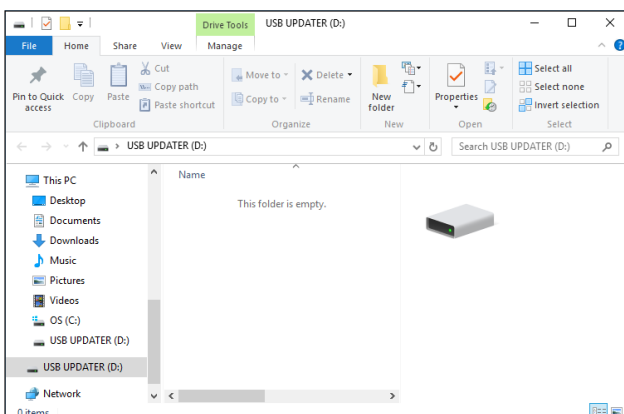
Drive Tools USB UPDATER (D:)

File Home Share View Manage

Pin to Quick access Copy Paste Cut Copy path Paste shortcut
Clipboard

Move to Delete Copy to Rename
Organize

New folder
New

Properties
Open

Select all Select none Invert selection
Select

USB UPDATER (D:)

Search USB UPDATER (D:)

This PC
Desktop
Documents
Downloads
Music
Pictures
Videos
OS (C:)
USB UPDATER (D:)
USB UPDATER (D:)
Network

Name

This folder is empty.

0 items